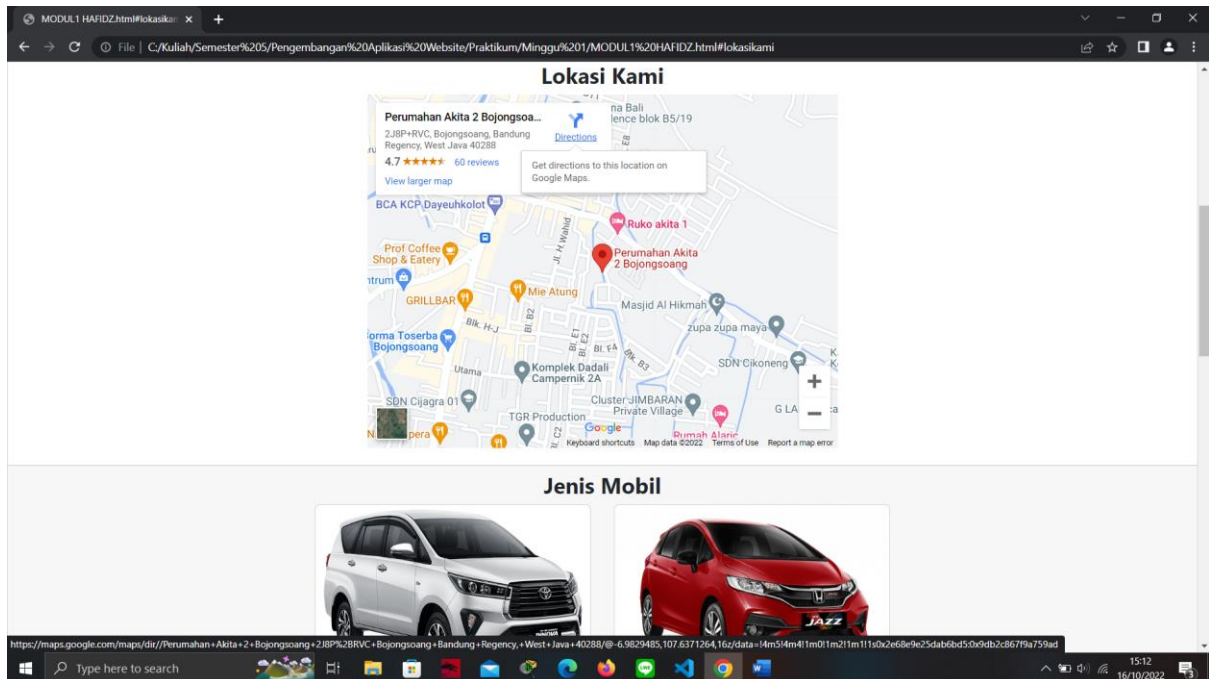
MODUL1 HAFIDZ.html#lokasikan ×

File | C:/Kuliah/Semester%205/Pengembangan%20Aplikasi%20Website/Praktikum/Minggu%201/MODUL1%20HAFIDZ.html#lokasikami

Lokasi Kami

Perumahan Akita 2 Bojongsoa...
2J8P+RVC, Bojongsoang, Bandung Regency, West Java 40288
4.7 ★★★★★ 60 reviews
View larger map

Directions

Get directions to this location on Google Maps.

na Bali
lence blok B5/19

BCA KCP Dayeuhkolot
Ruko akita 1
Prof Coffee Shop & Eatery
Perumahan Akita 2 Bojongsoang
ntrum
Mie Atung
GRILLBAR
Masjid Al Hikmah
Blk. H-J
zupa zupa maya
orma Toserba Bojongsoang
Bl. F4
Blk. B3
SDN Cikoneng
Utama
Komplek Dadali Campernik 2A
SDN Cijagra 01
Cluster JIMBARAN Private Village
G LA
TGR Production
pera
Rumah Alaric
Google
Keyboard shortcuts Map data ©2022 Terms of Use Report a map error

Jenis Mobil

JAZZ

https://maps.google.com/maps/dir//Perumahan+Akita+2+Bojongsoang+2J8P%2BRVC+Bojongsoang+Bandung+Regency,+West+Java+40288/@-6.9829485,107.6371264,16z/data=!4m5!4m4!1m0!1m2!1m1!1s0x2e68e9e25dab6bd5:0x9db2c867f9a759ad

Type here to search

15:12
16/10/2022